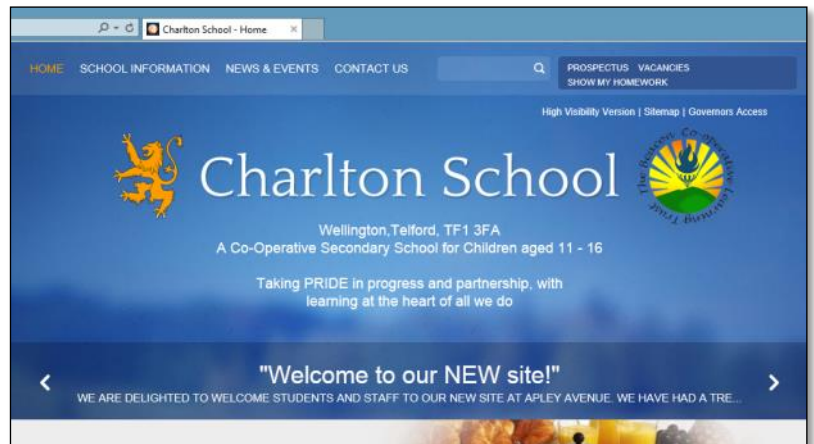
Charlton School - Home ×

HOME SCHOOL INFORMATION NEWS & EVENTS CONTACT US

PROSPECTUS VACANCIES
SHOW MY HOMEWORK

High Visibility Version | Sitemap | Governors Access

Charlton School

The Beacon Co-operative Learning Trust

Wellington,Telford, TF1 3FA
A Co-Operative Secondary School for Children aged 11 - 16

Taking PRIDE in progress and partnership, with learning at the heart of all we do

"Welcome to our NEW site!"
WE ARE DELIGHTED TO WELCOME STUDENTS AND STAFF TO OUR NEW SITE AT APLEY AVENUE. WE HAVE HAD A TRE...